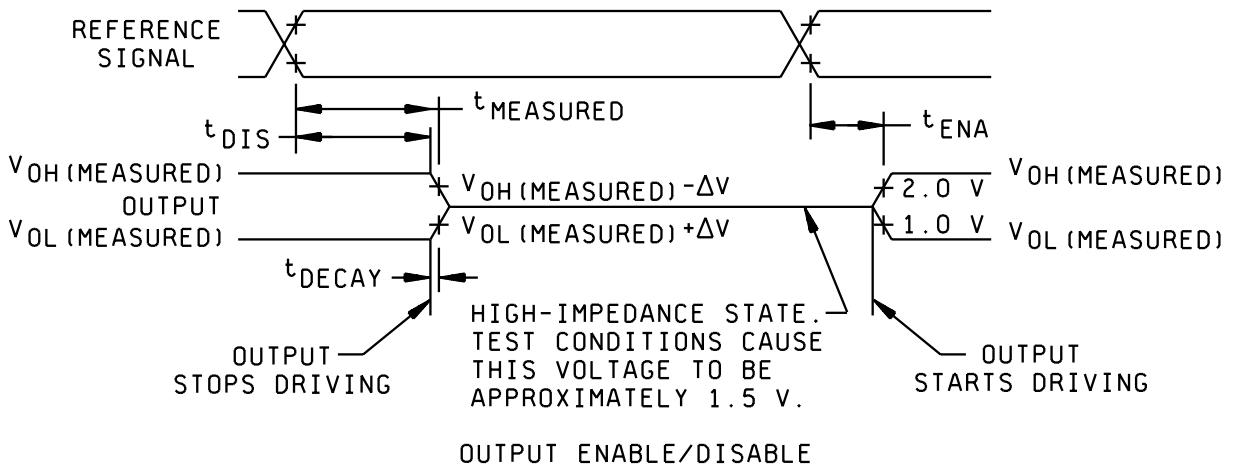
REFERENCE SIGNAL

$t_{MEASURED}$

$t_{DIS}$

$t_{ENA}$

$V_{OH\,(MEASURED)}$

$V_{OH\,(MEASURED)}-\Delta V$

$V_{OH\,(MEASURED)}$

OUTPUT

2.0 V

$V_{OL\,(MEASURED)}$

$V_{OL\,(MEASURED)}+\Delta V$

1.0 V

$V_{OL\,(MEASURED)}$

$t_{DECAY}$

HIGH-IMPEDANCE STATE. TEST CONDITIONS CAUSE THIS VOLTAGE TO BE APPROXIMATELY 1.5 V.

OUTPUT STOPS DRIVING

OUTPUT STARTS DRIVING

OUTPUT ENABLE/DISABLE